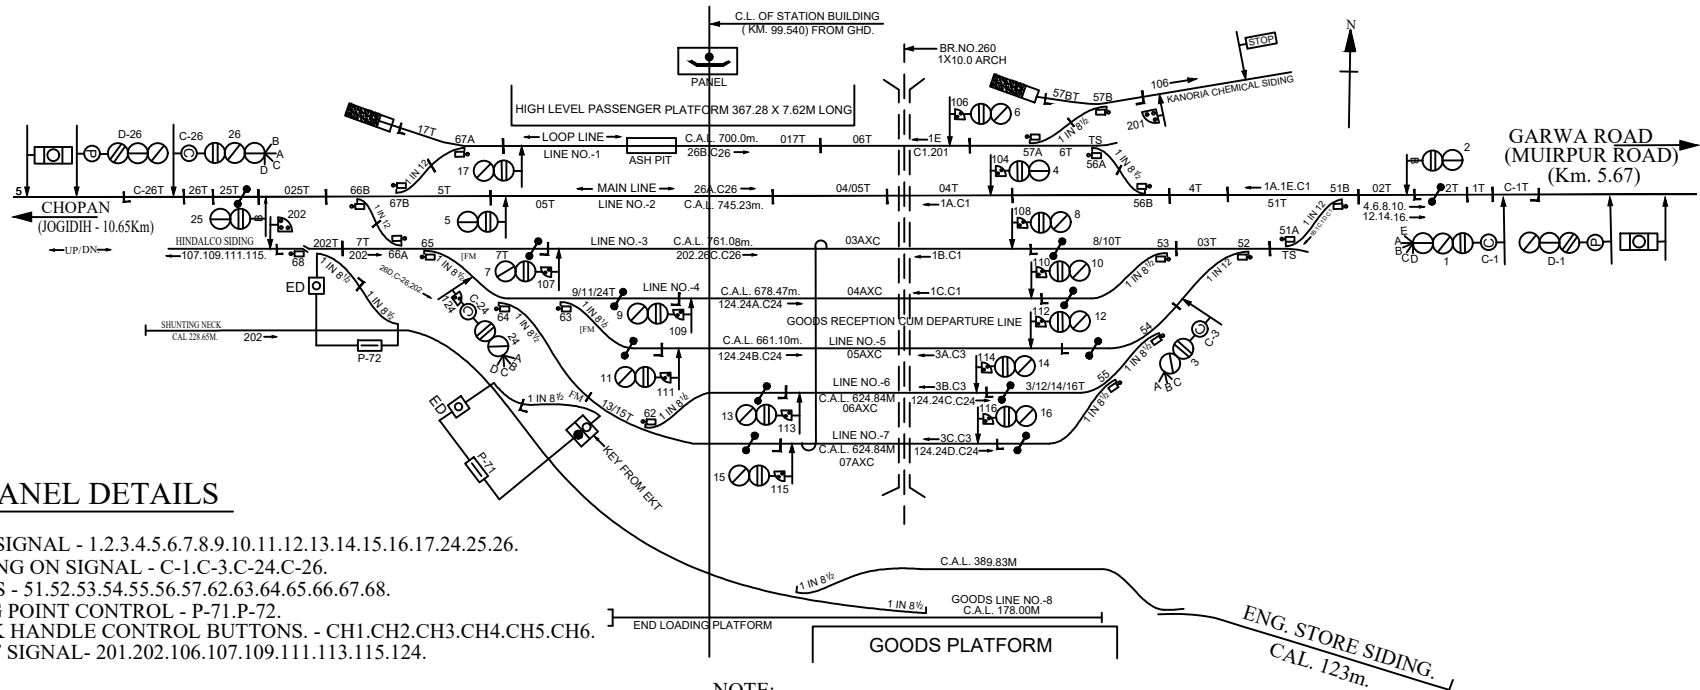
C.L. OF STATION BUILDING
( KM. 99.540) FROM GHD.

BR.NO.260
1X10.0 ARCH

N

STOP

PANEL

HIGH LEVEL PASSENGER PLATFORM 367.28 X 7.62M LONG

106
KANORIA CHEMICAL SIDING

57BT 57B

D-26 C-26 26 B A C D

17T 67A

LOOP LINE
LINE NO.-1
ASH PIT
C.A.L. 700.0m.
26B.C26
017T 06T 1E C1.201

106 6

1 IN 8½
201

GARWA ROAD
(MUIRPUR ROAD)
(Km. 5.67)

TS 57A 6T 56A 104 4

1 IN 12 17

5 C-26T 26T 25T 025T 66B 5T 67B

MAIN LINE
LINE NO.-2
26A.C26
C.A.L. 745.23m.
05T 04/05T 04T 1A.C1

4T 1A.1E.C1 51T 51B 02T 2T 1T C-1T 2

56B

4.6.8.10.
12.14.16.

CHOPAN
(JOGIDIH - 10.65Km)
UP/DN

25 202 5 1 IN 12

HINDALCO SIDING
107.109.111.115.
202T 7T 202 66A 65 68

LINE NO.-3 C.A.L. 761.08m.
202.26C.C26
03AXC 1B.C1

108 8

8/10T 53 03T 52

51A TS 1 IN 12

E A B C D 1 C-1 D-1

ED 1 IN 8½ 1 IN 8½ 26D.C-26.202 1 IN 8½ FM

7T 7 107

110 10

9/11/24T LINE NO.-4 C.A.L. 678.47m. 124.24A.C24 04AXC 1C.C1

1 IN 8½

1 IN 12

C-24 124 64 63 1 IN 8½ FM 9 109

GOODS RECEPTION CUM DEPARTURE LINE

112 12

54

SHUNTING NECK
CAL 228.65M.
202

P-72

24 A D C B

C.A.L. 661.10m.
124.24B.C24
LINE NO.-5
05AXC
3A.C3

114 14

1 IN 8½ C-3 3

11 111

LINE NO.-6
C.A.L. 624.84M
06AXC
124.24C.C24
3B.C3
3/12/14/16T

55 A B C

ED 1 IN 8 FM 13/15T 62 1 IN 8½

13 113

116 16 1 IN 8½

LINE NO.-7
C.A.L. 624.84M
07AXC
124.24D.C24
3C.C3

P-71

KEY FROM EKT

15 115

ANEL DETAILS

SIGNAL - 1.2.3.4.5.6.7.8.9.10.11.12.13.14.15.16.17.24.25.26.
NG ON SIGNAL - C-1.C-3.C-24.C-26.
S - 51.52.53.54.55.56.57.62.63.64.65.66.67.68.
G POINT CONTROL - P-71.P-72.
K HANDLE CONTROL BUTTONS. - CH1.CH2.CH3.CH4.CH5.CH6.
T SIGNAL- 201.202.106.107.109.111.113.115.124.

C.A.L. 389.83M
1 IN 8½
1 IN 8½
GOODS LINE NO.-8
C.A.L. 178.00M

END LOADING PLATFORM
GOODS PLATFORM

ENG. STORE SIDING.
CAL. 123m.

NOTE: